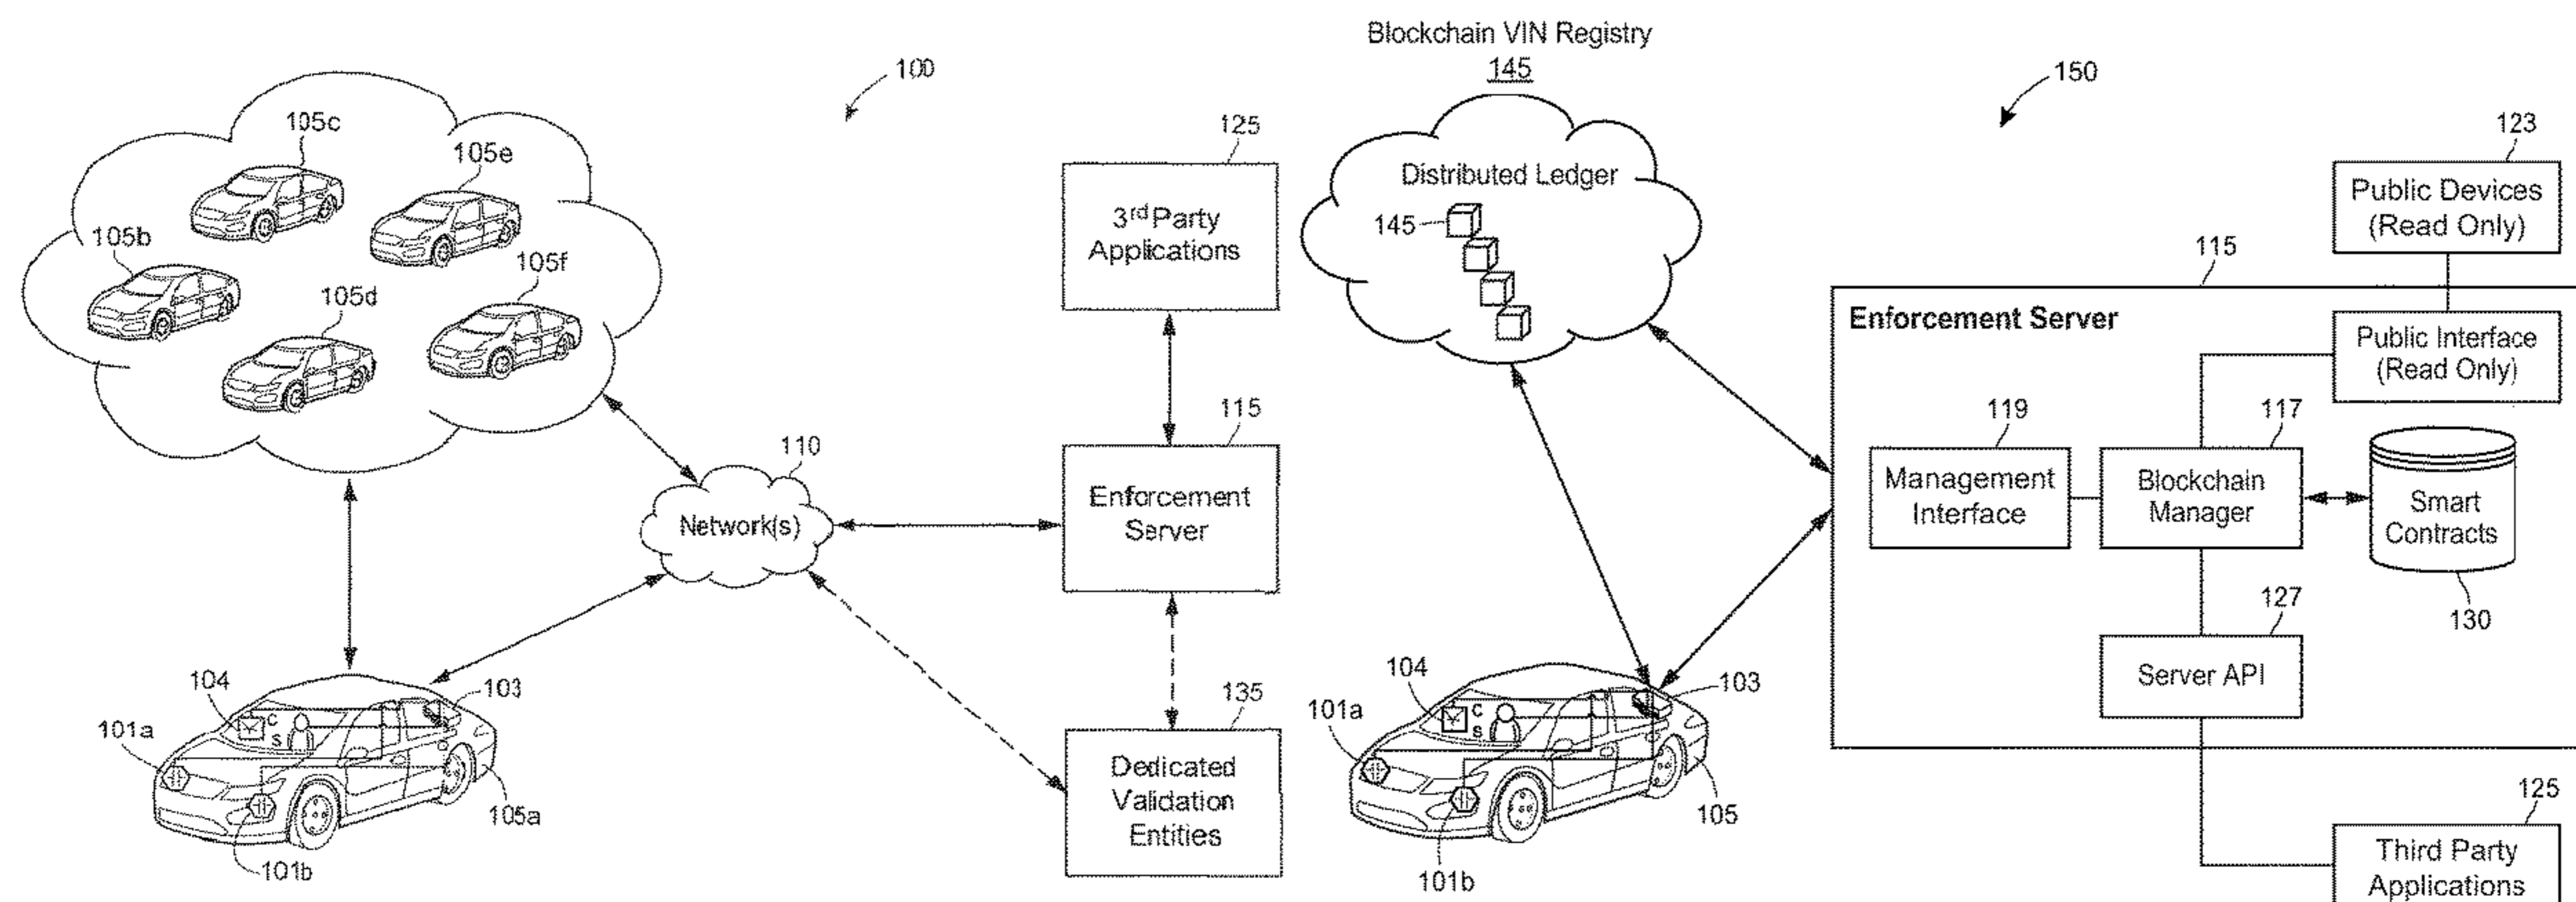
100

105c
105e
105b
105f
105d

110
Network(s)

104
103
101a
105a
101b

125
3$^{rd}$ Party Applications

115
Enforcement Server

135
Dedicated Validation Entities

Blockchain VIN Registry
145

Distributed Ledger
145

104
103
101a
105
101b

150

123
Public Devices (Read Only)

115
Enforcement Server

Public Interface (Read Only)

119
Management Interface

117
Blockchain Manager

Smart Contracts
130

127
Server API

125
Third Party Applications